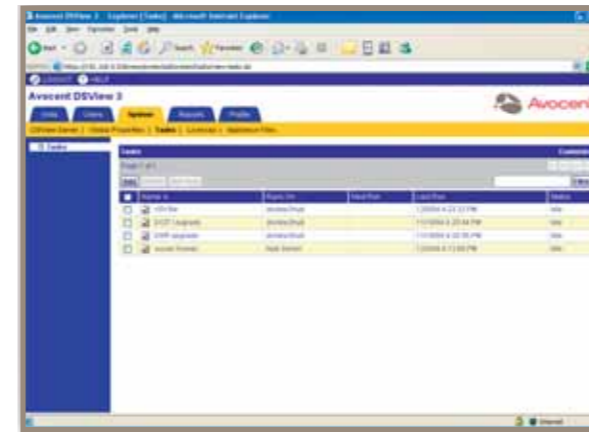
Avocent DSView 3 - Explorer [Tasks] - Microsoft Internet Explorer

File Edit View Favorites Tools Help

Back Search Favorites

Address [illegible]

LOGOUT HELP

Avocent DSView 3

Avocent

Units Users System Reports Profile

DSView Servers | Global Properties | Tasks | Licenses | Appliance Files

Tasks

Tasks

Page 1 of 1

Add Delete

| | Name | Runs On | Next Run | Last Run | Status |
|---|---|---|---|---|---|
| | vDiffer | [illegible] | | 1/2004 4:23:32 PM | Idle |
| | DSR Upgrade | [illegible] | | 11/1/2004 4:20:44 PM | Idle |
| | DSR Upgrade | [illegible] | | 11/1/2004 4:32:35 PM | Idle |
| | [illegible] | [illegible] | | 1/2004 4:13:00 PM | Idle |

Internet